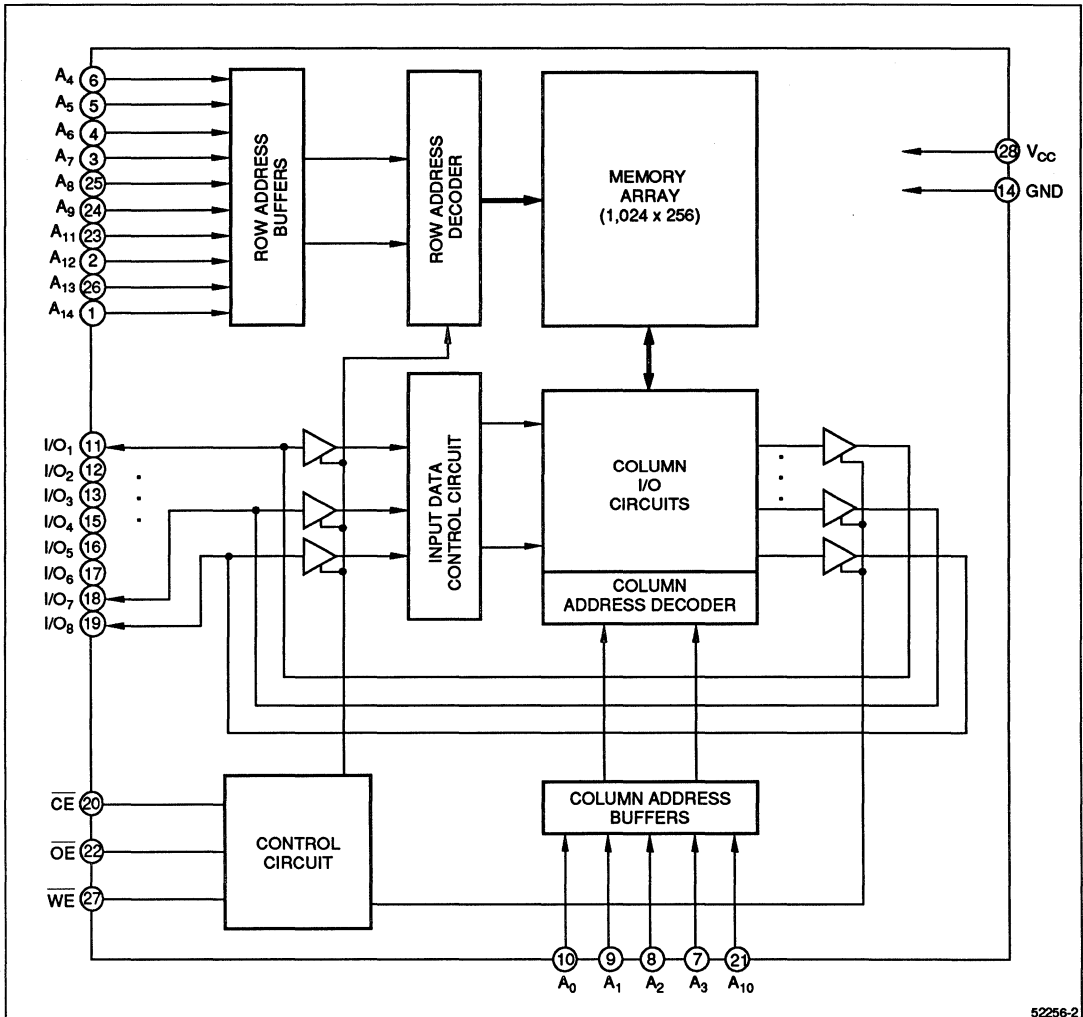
$A_4$ 6
$A_5$ 5
$A_6$ 4
$A_7$ 3
$A_8$ 25
$A_9$ 24
$A_{11}$ 23
$A_{12}$ 2
$A_{13}$ 26
$A_{14}$ 1

ROW ADDRESS BUFFERS

ROW ADDRESS DECODER

MEMORY ARRAY (1,024 x 256)

28 $V_{CC}$
14 GND

$I/O_1$ 11
$I/O_2$ 12
$I/O_3$ 13
$I/O_4$ 15
$I/O_5$ 16
$I/O_6$ 17
$I/O_7$ 18
$I/O_8$ 19

INPUT DATA CONTROL CIRCUIT

COLUMN I/O CIRCUITS

COLUMN ADDRESS DECODER

$\overline{CE}$ 20
$\overline{OE}$ 22
$\overline{WE}$ 27

CONTROL CIRCUIT

COLUMN ADDRESS BUFFERS

10 $A_0$
9 $A_1$
8 $A_2$
7 $A_3$
21 $A_{10}$

52256-2